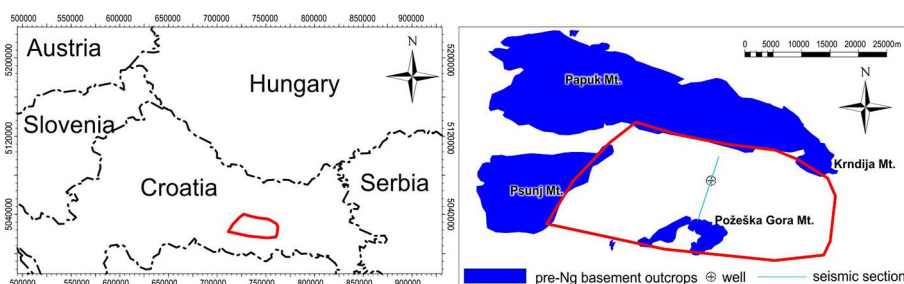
500000 550000 600000 650000 700000 750000 800000 850000 900000

5200000
5120000
5040000

Austria
Hungary
Slovenia
Croatia
Serbia

N

5200000
5120000
5040000

500000 550000 600000 650000 700000 750000 800000 850000 900000

0 5000 10000 15000 20000 25000m

N

Papuk Mt.
Krndija Mt.
Psunj Mt.
Požeška Gora Mt.

pre-Ng basement outcrops ⊕ well seismic section